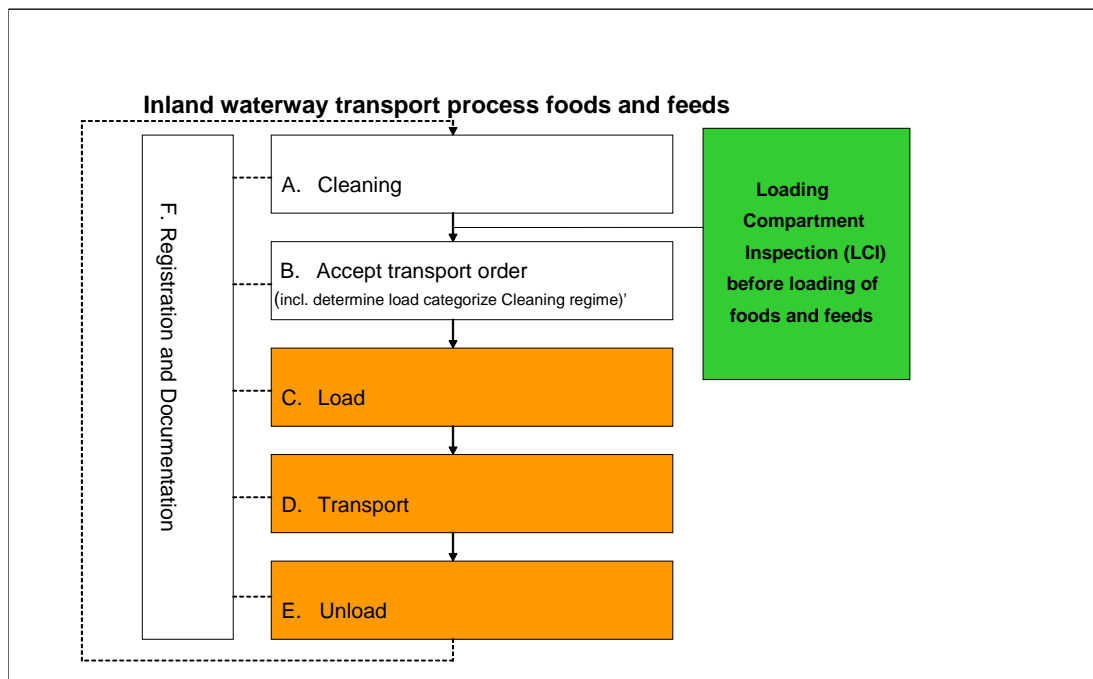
Inland waterway transport process foods and feeds

F. Registration and Documentation

A. Cleaning

B. Accept transport order
(incl. determine load categorize Cleaning regime)'

C. Load

D. Transport

E. Unload

Loading Compartment Inspection (LCI) before loading of foods and feeds